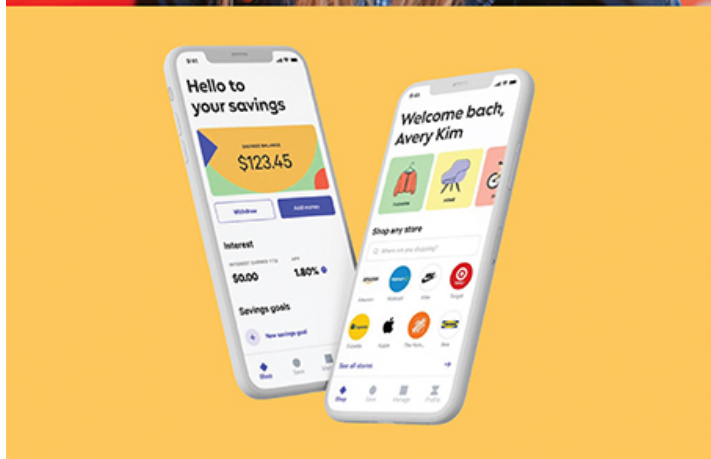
9:41

Hello to your savings

SAVINGS BALANCE
$123.45

Withdraw
Add money

Interest

INTEREST EARNED YTD
$0.00

APY
1.80%

Savings goals

New savings goal

Shop
Save

Welcome bach, Avery Kim

Shop any store

Where are you shopping?

amazon
Walmart

Amazon
Walmart
Nike
Target

Apple

See all stores

Shop
Save
Manage
Profile